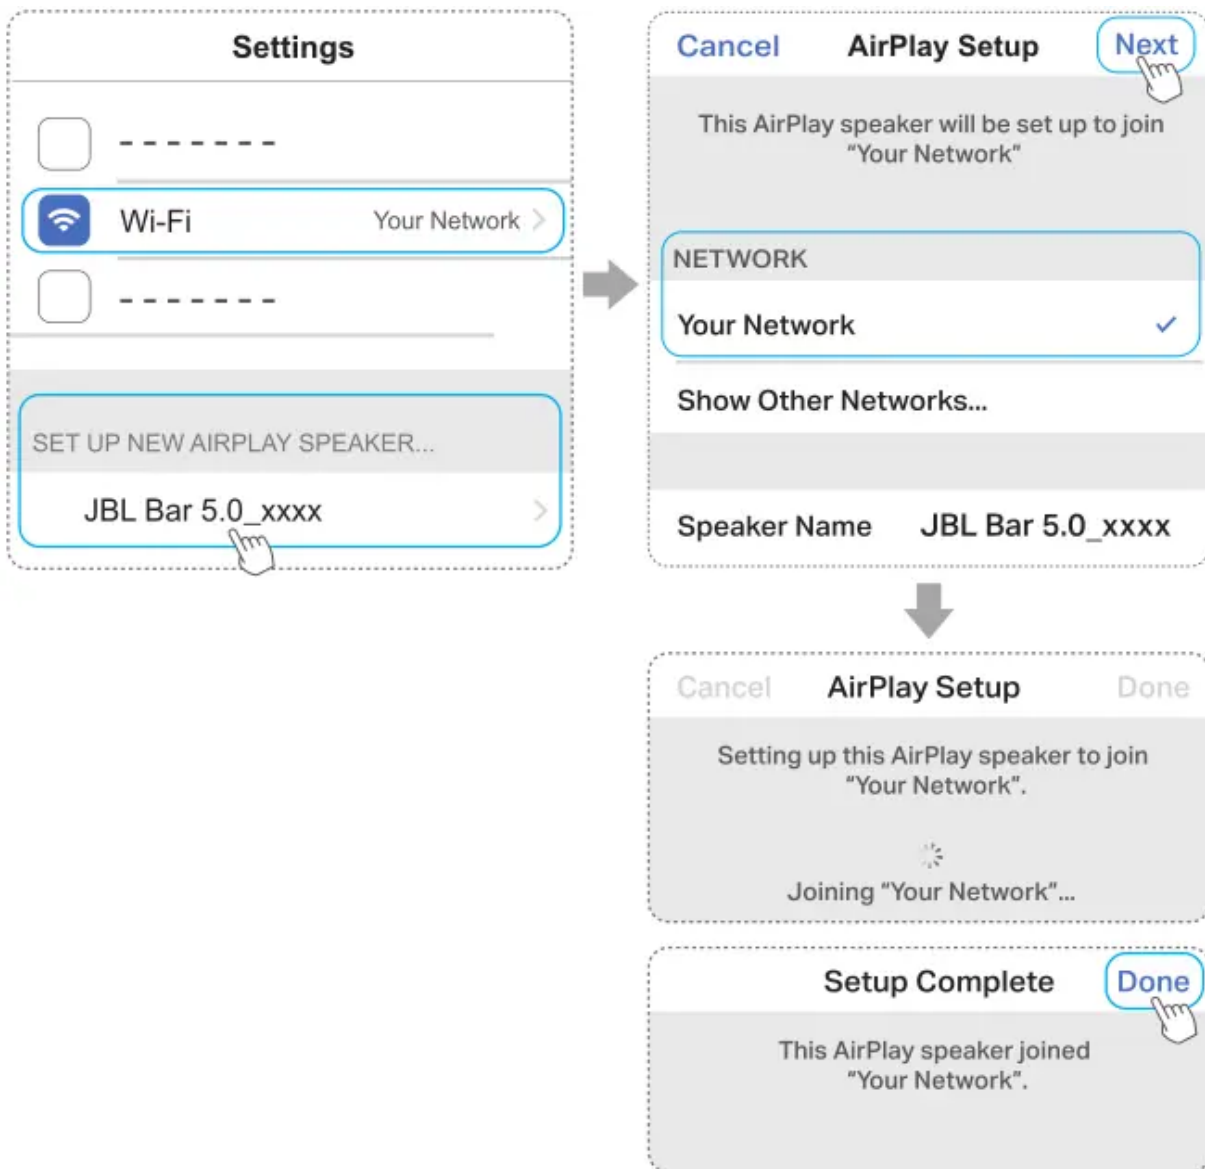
Settings

- - - - - - -

Wi-Fi Your Network >

- - - - - - -

SET UP NEW AIRPLAY SPEAKER...

JBL Bar 5.0_xxxx >

Cancel AirPlay Setup Next

This AirPlay speaker will be set up to join "Your Network"

NETWORK

Your Network ✓

Show Other Networks...

Speaker Name JBL Bar 5.0_xxxx

Cancel AirPlay Setup Done

Setting up this AirPlay speaker to join "Your Network".

Joining "Your Network"...

Setup Complete Done

This AirPlay speaker joined "Your Network".